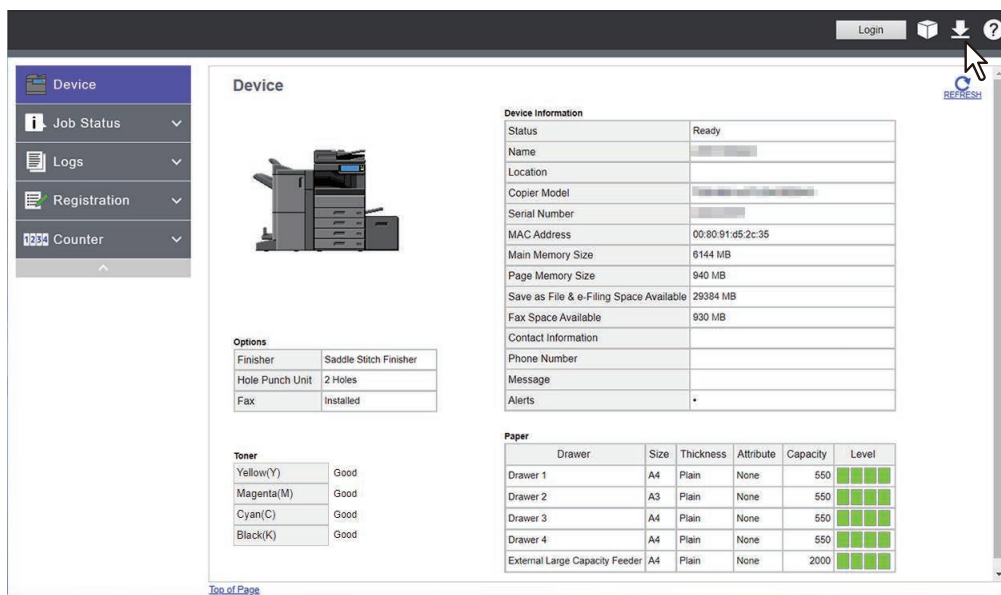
Login

Device
Job Status
Logs
Registration
1234 Counter

Device

REFRESH

Device Information

| Status | Ready |
|---|---|
| Name | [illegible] |
| Location | |
| Copier Model | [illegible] |
| Serial Number | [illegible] |
| MAC Address | 00:80:91:d5:2c:35 |
| Main Memory Size | 6144 MB |
| Page Memory Size | 940 MB |
| Save as File & e-Filing Space Available | 29384 MB |
| Fax Space Available | 930 MB |
| Contact Information | |
| Phone Number | |
| Message | |
| Alerts | • |

Options

| Finisher | Saddle Stitch Finisher |
|---|---|
| Hole Punch Unit | 2 Holes |
| Fax | Installed |

Toner

| Yellow(Y) | Good |
|---|---|
| Magenta(M) | Good |
| Cyan(C) | Good |
| Black(K) | Good |

Paper

| Drawer | Size | Thickness | Attribute | Capacity | Level |
|---|---|---|---|---|---|
| Drawer 1 | A4 | Plain | None | 550 | |
| Drawer 2 | A3 | Plain | None | 550 | |
| Drawer 3 | A4 | Plain | None | 550 | |
| Drawer 4 | A4 | Plain | None | 550 | |
| External Large Capacity Feeder | A4 | Plain | None | 2000 | |

Top of Page